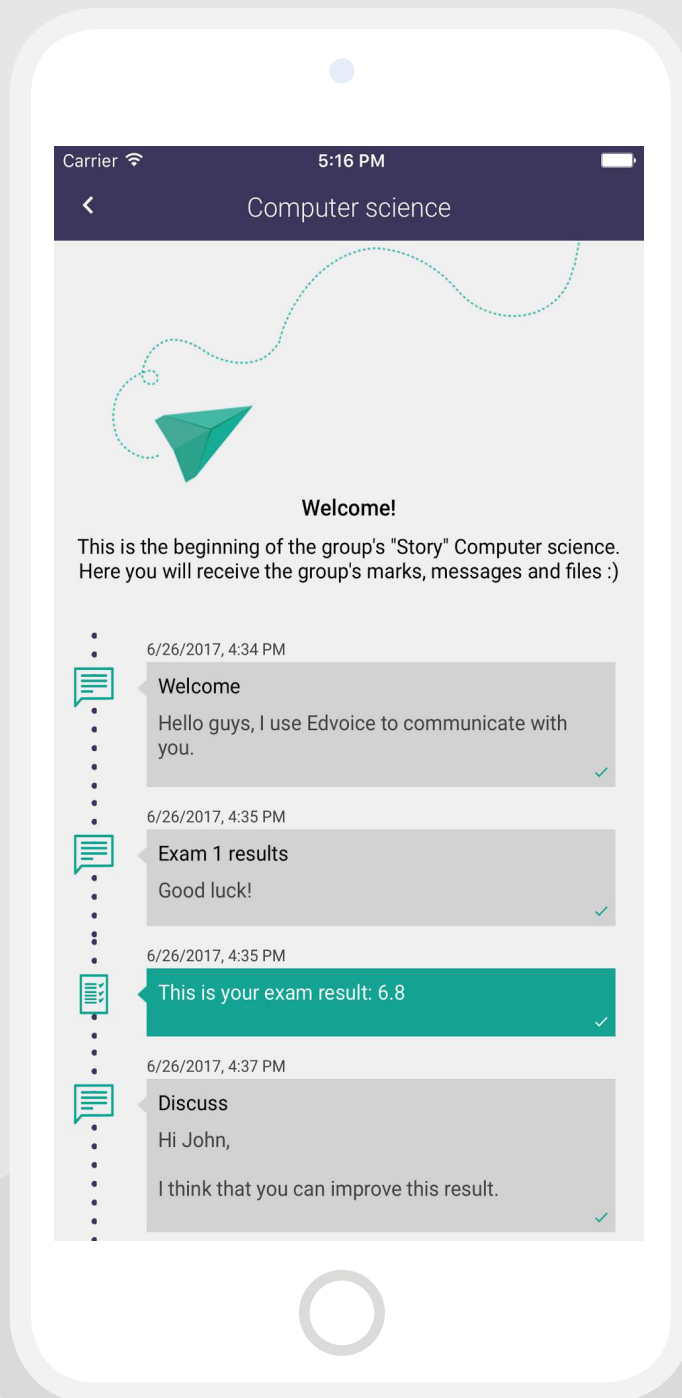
Carrier
5:16 PM
<
Computer science

Welcome!

This is the beginning of the group's "Story" Computer science. Here you will receive the group's marks, messages and files :)

6/26/2017, 4:34 PM
Welcome
Hello guys, I use Edvoice to communicate with you.

6/26/2017, 4:35 PM
Exam 1 results
Good luck!

6/26/2017, 4:35 PM
This is your exam result: 6.8

6/26/2017, 4:37 PM
Discuss
Hi John,

I think that you can improve this result.